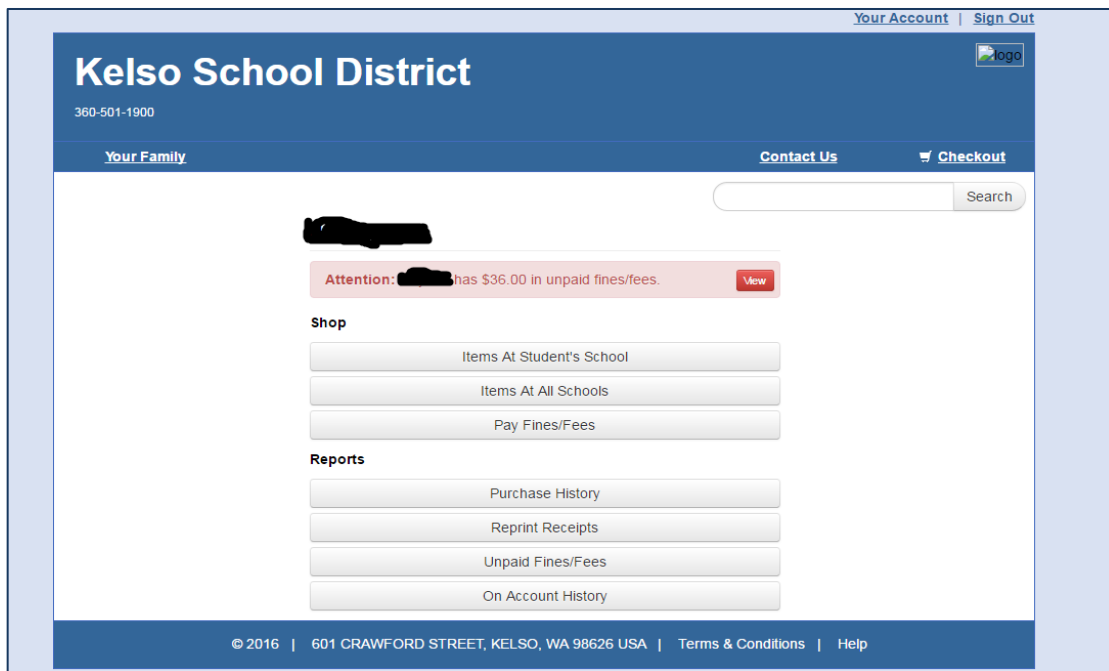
Your Account | Sign Out

logo

Kelso School District

360-501-1900

Your Family

Contact Us

Checkout

Search

Attention: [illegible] has $36.00 in unpaid fines/fees. View

Shop

Items At Student's School

Items At All Schools

Pay Fines/Fees

Reports

Purchase History

Reprint Receipts

Unpaid Fines/Fees

On Account History

© 2016 | 601 CRAWFORD STREET, KELSO, WA 98626 USA | Terms & Conditions | Help